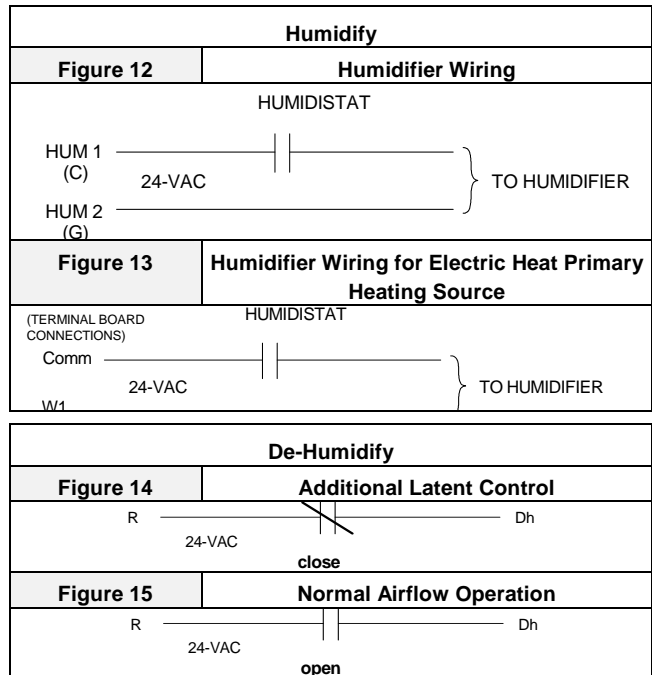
Humidify

| Figure 12 | Humidifier Wiring |
|---|---|

HUMIDISTAT

HUM 1 (C)

24-VAC

TO HUMIDIFIER

HUM 2 (G)

| Figure 13 | Humidifier Wiring for Electric Heat Primary Heating Source |
|---|---|

(TERMINAL BOARD CONNECTIONS)

HUMIDISTAT

Comm

24-VAC

TO HUMIDIFIER

W1

De-Humidify

| Figure 14 | Additional Latent Control |
|---|---|

R

Dh

24-VAC

close

| Figure 15 | Normal Airflow Operation |
|---|---|

R

Dh

24-VAC

open